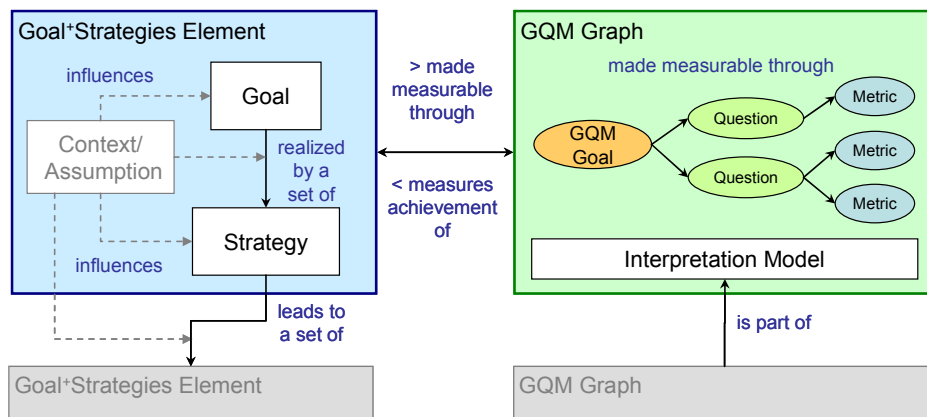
Goal$^+$Strategies Element

influences

Goal

Context/ Assumption

realized by a set of

Strategy

influences

leads to a set of

> made measurable through

< measures achievement of

GQM Graph

made measurable through

GQM Goal

Question

Question

Metric

Metric

Metric

Interpretation Model

is part of

Goal$^+$Strategies Element

GQM Graph